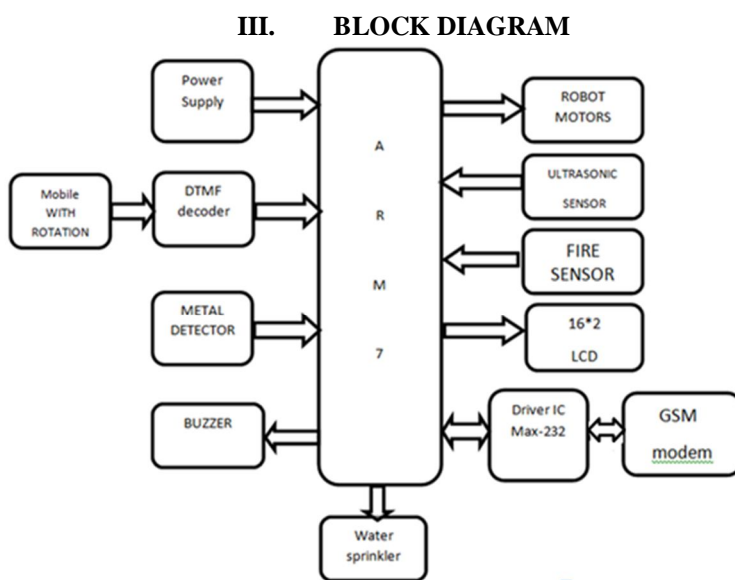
III. BLOCK DIAGRAM

Power Supply

Mobile WITH ROTATION

DTMF decoder

METAL DETECTOR

BUZZER

A
R
M
7

ROBOT MOTORS

ULTRASONIC SENSOR

FIRE SENSOR

16*2 LCD

Driver IC Max-232

GSM modem

Water sprinkler